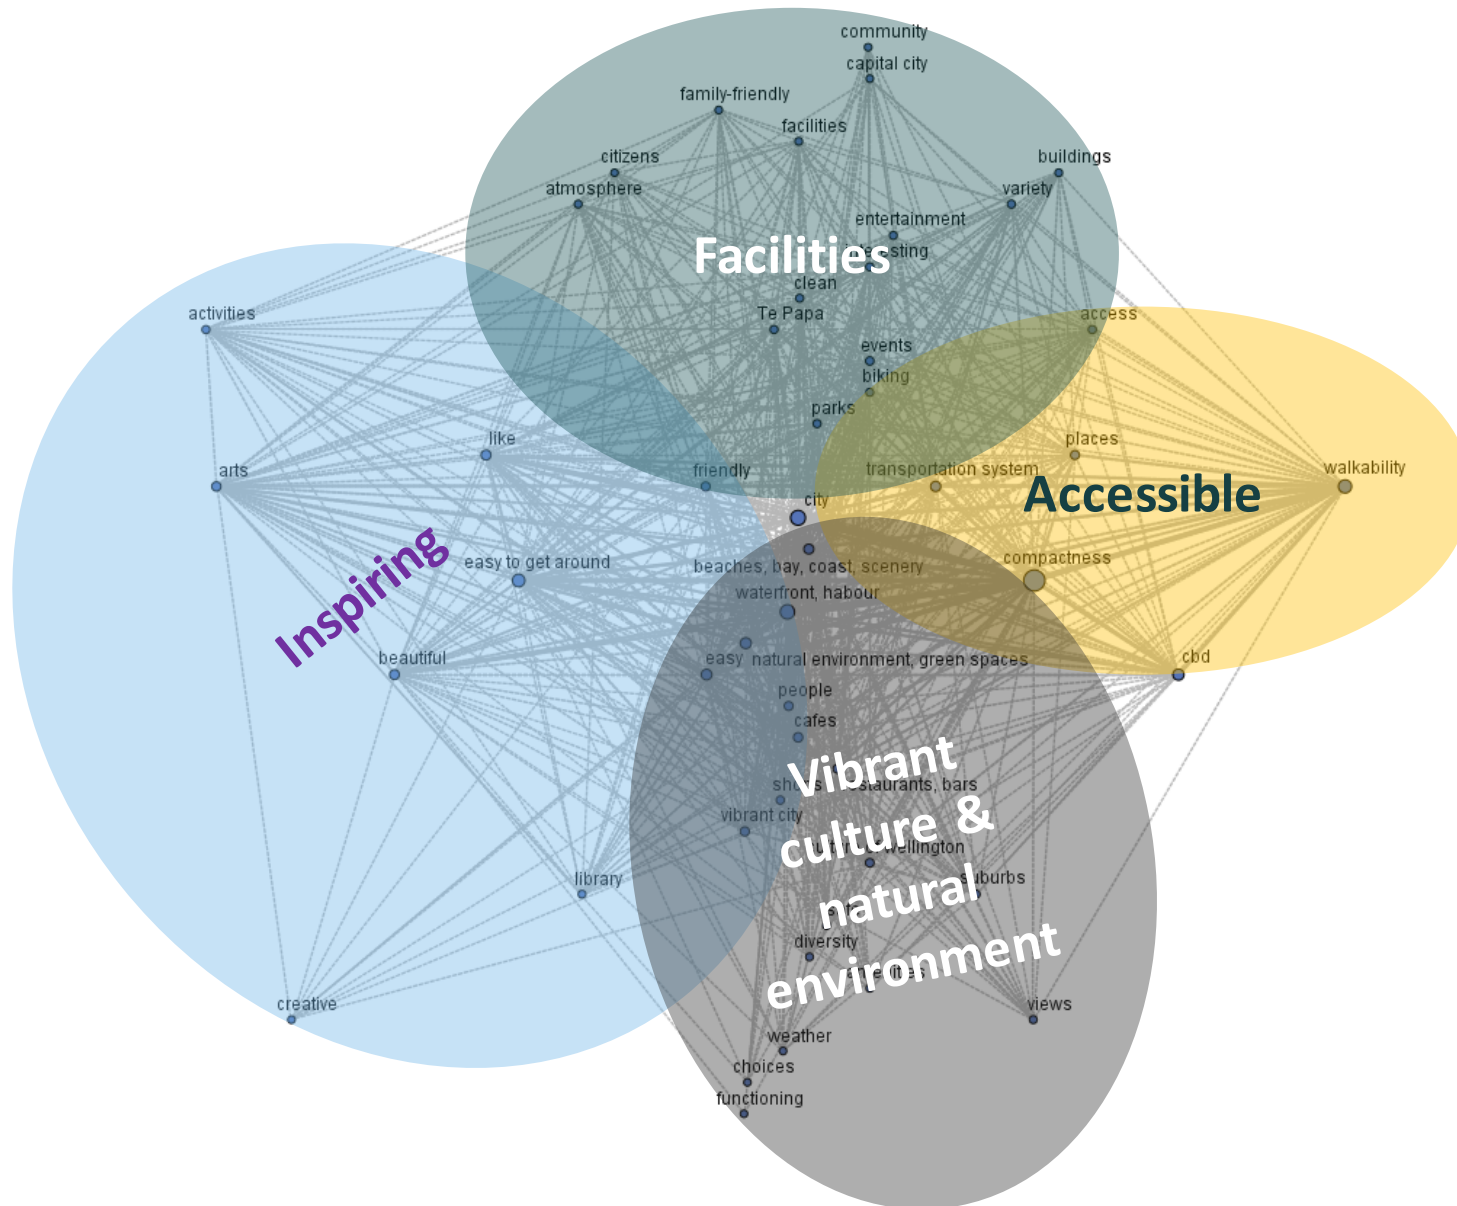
community
capital city
family-friendly
facilities
citizens
buildings
atmosphere
variety
entertainment
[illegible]sting
Facilities
clean
Te Papa
access
activities
events
biking
parks
like
places
arts
friendly
transportation system
walkability
city
Accessible
Inspiring
easy to get around
beaches, bay, coast, scenery
compactness
waterfront, habour
beautiful
easy
natural environment, green spaces
cbd
people
cafes
Vibrant culture & natural environment
sho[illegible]s
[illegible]staurants, bars
vibrant city
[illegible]wellington
library
suburbs
diversity
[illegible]
creative
views
weather
choices
functioning